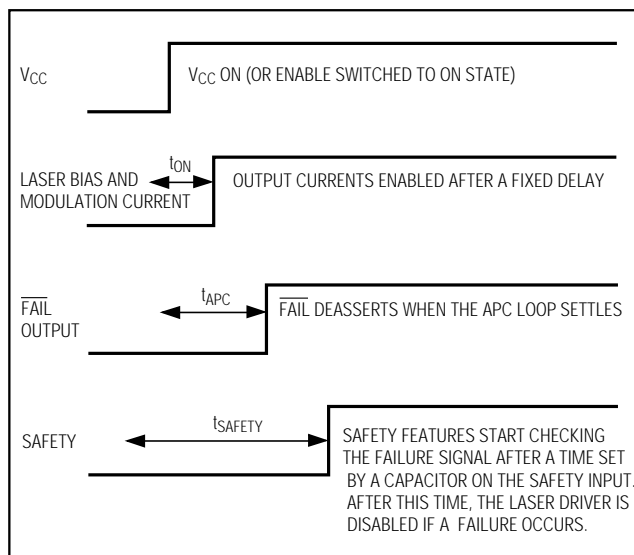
$V_{CC}$

$V_{CC}$ ON (OR ENABLE SWITCHED TO ON STATE)

LASER BIAS AND MODULATION CURRENT

$t_{ON}$

OUTPUT CURRENTS ENABLED AFTER A FIXED DELAY

$\overline{FAIL}$ OUTPUT

$t_{APC}$

$\overline{FAIL}$ DEASSERTS WHEN THE APC LOOP SETTLES

SAFETY

$t_{SAFETY}$

SAFETY FEATURES START CHECKING THE FAILURE SIGNAL AFTER A TIME SET BY A CAPACITOR ON THE SAFETY INPUT. AFTER THIS TIME, THE LASER DRIVER IS DISABLED IF A FAILURE OCCURS.